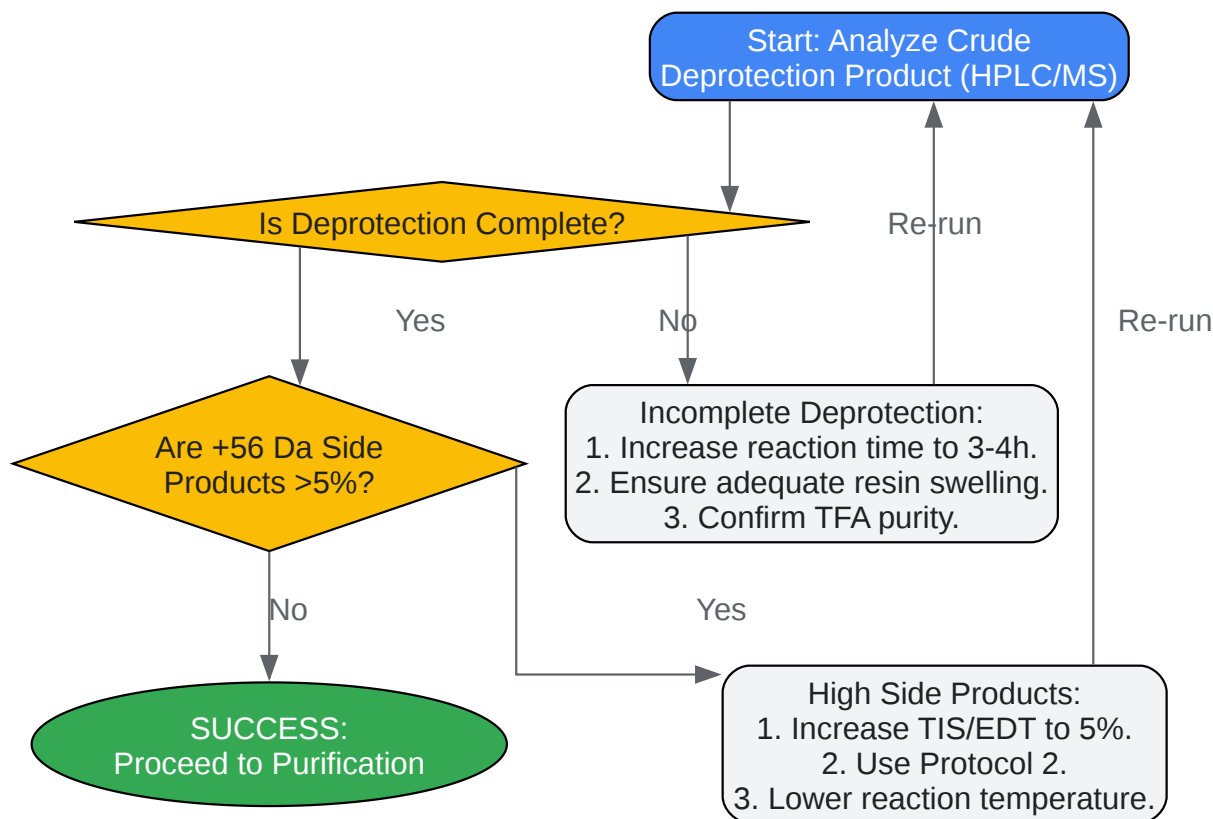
Start: Analyze Crude Deprotection Product (HPLC/MS)

Is Deprotection Complete?

Re-run

Yes

No

Re-run

Incomplete Deprotection:
1. Increase reaction time to 3-4h.
2. Ensure adequate resin swelling.
3. Confirm TFA purity.

Are +56 Da Side Products >5%?

No

Yes

SUCCESS:
Proceed to Purification

High Side Products:
1. Increase TIS/EDT to 5%.
2. Use Protocol 2.
3. Lower reaction temperature.